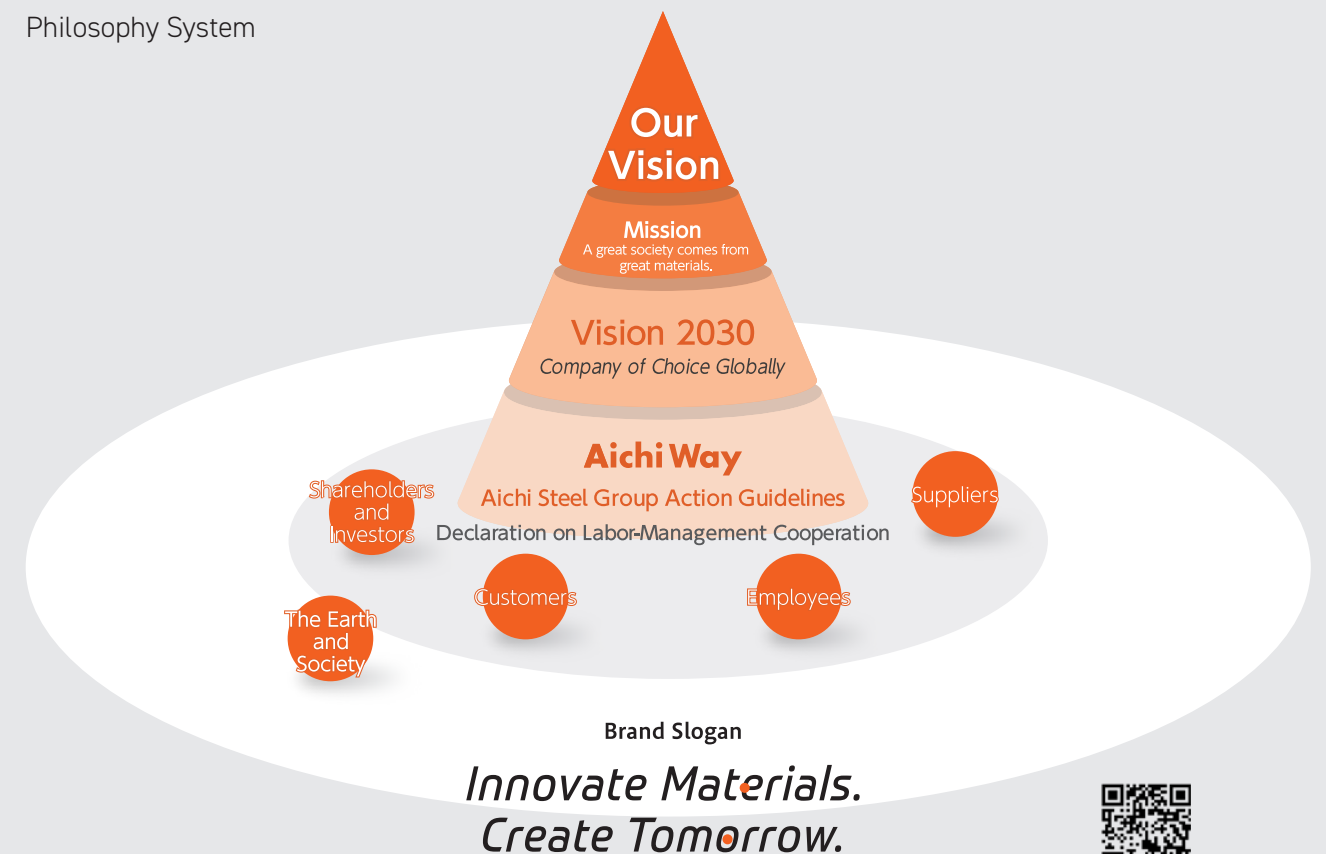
Philosophy System

Our Vision

Mission
A great society comes from great materials.

Vision 2030
Company of Choice Globally

Aichi Way
Aichi Steel Group Action Guidelines
Declaration on Labor-Management Cooperation

Shareholders and Investors

Suppliers

Customers

Employees

The Earth and Society

Brand Slogan

Innovate Materials.
Create Tomorrow.